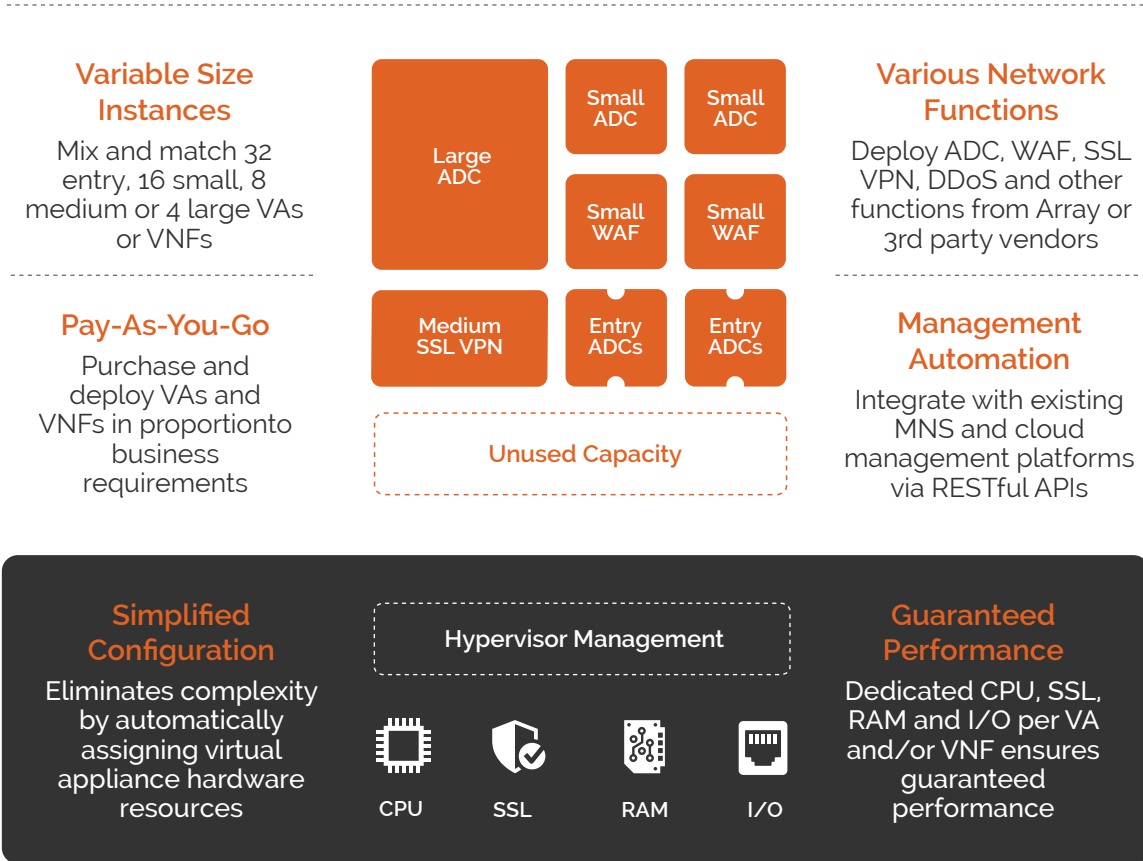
Variable Size Instances

Mix and match 32 entry, 16 small, 8 medium or 4 large VAs or VNFs

Pay-As-You-Go

Purchase and deploy VAs and VNFs in proportionto business requirements

Large ADC

Small ADC

Small ADC

Small WAF

Small WAF

Medium SSL VPN

Entry ADCs

Entry ADCs

Unused Capacity

Various Network Functions

Deploy ADC, WAF, SSL VPN, DDoS and other functions from Array or 3rd party vendors

Management Automation

Integrate with existing MNS and cloud management platforms via RESTful APIs

Simplified Configuration

Eliminates complexity by automatically assigning virtual appliance hardware resources

Hypervisor Management

CPU

SSL

RAM

I/O

Guaranteed Performance

Dedicated CPU, SSL, RAM and I/O per VA and/or VNF ensures guaranteed performance